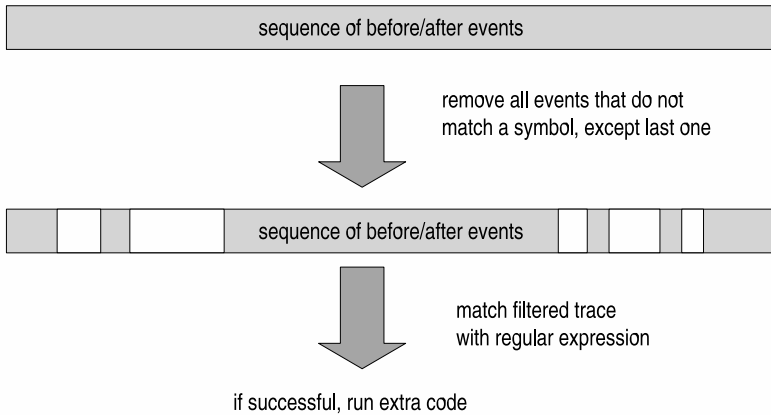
sequence of before/after events

remove all events that do not match a symbol, except last one

sequence of before/after events

match filtered trace with regular expression

if successful, run extra code